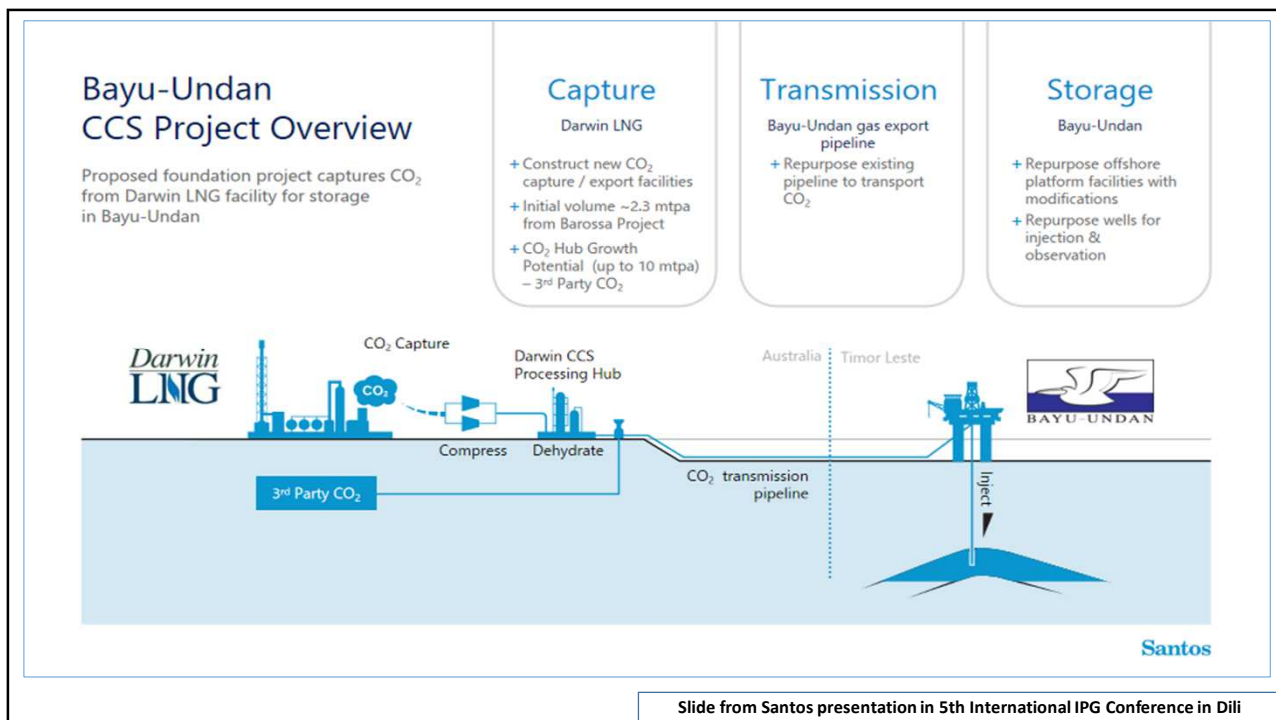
Bayu-Undan
CCS Project Overview

Proposed foundation project captures $CO_2$ from Darwin LNG facility for storage in Bayu-Undan

Capture
Darwin LNG
+ Construct new $CO_2$ capture / export facilities
+ Initial volume ~2.3 mtpa from Barossa Project
+ $CO_2$ Hub Growth Potential (up to 10 mtpa) – 3rd Party $CO_2$

Transmission
Bayu-Undan gas export pipeline
+ Repurpose existing pipeline to transport $CO_2$

Storage
Bayu-Undan
+ Repurpose offshore platform facilities with modifications
+ Repurpose wells for injection & observation

Darwin LNG

$CO_2$ Capture

$CO_2$

Darwin CCS Processing Hub

Compress

Dehydrate

Australia

Timor Leste

BAYU-UNDAN

3rd Party $CO_2$

$CO_2$ transmission pipeline

Inject

Santos

Slide from Santos presentation in 5th International IPG Conference in Dili